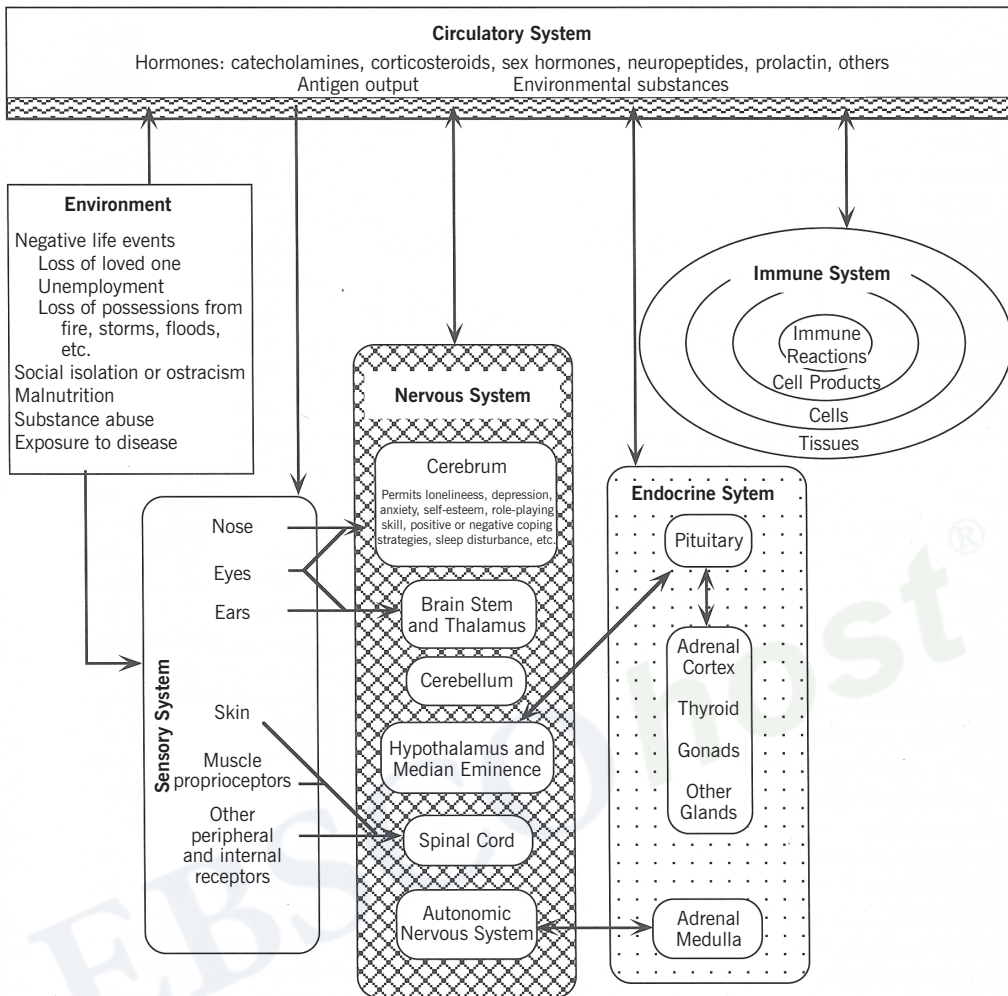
Circulatory System
Hormones: catecholamines, corticosteroids, sex hormones, neuropeptides, prolactin, others
Antigen output Environmental substances

Environment
Negative life events
Loss of loved one
Unemployment
Loss of possessions from fire, storms, floods, etc.
Social isolation or ostracism
Malnutrition
Substance abuse
Exposure to disease

Immune System
Immune Reactions
Cell Products
Cells
Tissues

Nervous System

Cerebrum
Permits loneliness, depression, anxiety, self-esteem, role-playing skill, positive or negative coping strategies, sleep disturbance, etc.

Brain Stem and Thalamus

Cerebellum

Hypothalamus and Median Eminence

Spinal Cord

Autonomic Nervous System

Endocrine Sytem
Pituitary
Adrenal Cortex
Thyroid
Gonads
Other Glands
Adrenal Medulla

Sensory System
Nose
Eyes
Ears
Skin
Muscle proprioceptors
Other peripheral and internal receptors

EBSCOhost®